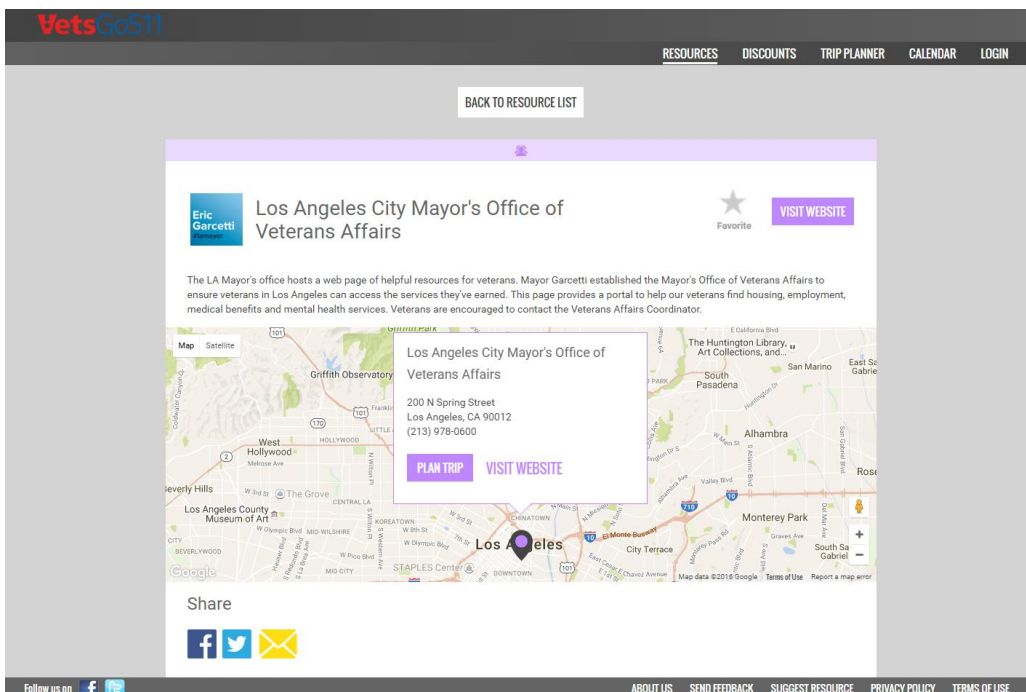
VetsGo511

RESOURCES DISCOUNTS TRIP PLANNER CALENDAR LOGIN

BACK TO RESOURCE LIST

Eric Garcetti Mayor

Los Angeles City Mayor's Office of Veterans Affairs

Favorite

VISIT WEBSITE

The LA Mayor's office hosts a web page of helpful resources for veterans. Mayor Garcetti established the Mayor's Office of Veterans Affairs to ensure veterans in Los Angeles can access the services they've earned. This page provides a portal to help our veterans find housing, employment, medical benefits and mental health services. Veterans are encouraged to contact the Veterans Affairs Coordinator.

Map Satellite

Los Angeles City Mayor's Office of Veterans Affairs

200 N Spring Street
Los Angeles, CA 90012
(213) 978-0600

PLAN TRIP VISIT WEBSITE

Griffith Observatory West Hollywood Beverly Hills The Grove Los Angeles County Museum of Art KOREATOWN CHINATOWN Los Angeles City Terrace STAPLES Center DOWNTOWN MID CITY BEVERLYWOOD The Huntington Library, Art Collections, and... San Marino South Pasadena Alhambra Monterey Park East San Gabriel Rosemead South San Gabriel El Monte Busway

Google Map data ©2016 Google Terms of Use Report a map error

Share

Follow us on

ABOUT US SEND FEEDBACK SUGGEST RESOURCE PRIVACY POLICY TERMS OF USE